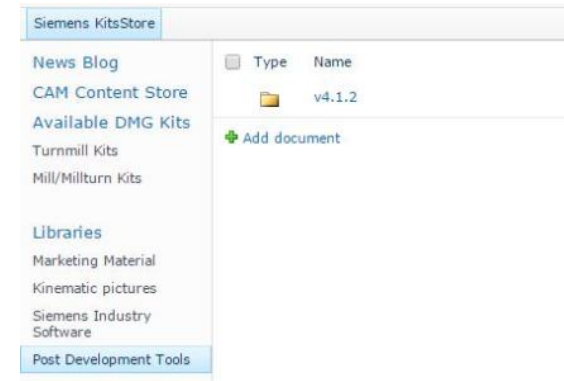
Siemens KitsStore

News Blog
CAM Content Store
Available DMG Kits
Turnmill Kits
Mill/Millturn Kits

Libraries
Marketing Material
Kinematic pictures
Siemens Industry Software
Post Development Tools

| Type | Name |
|---|---|
| | v4.1.2 |

Add document